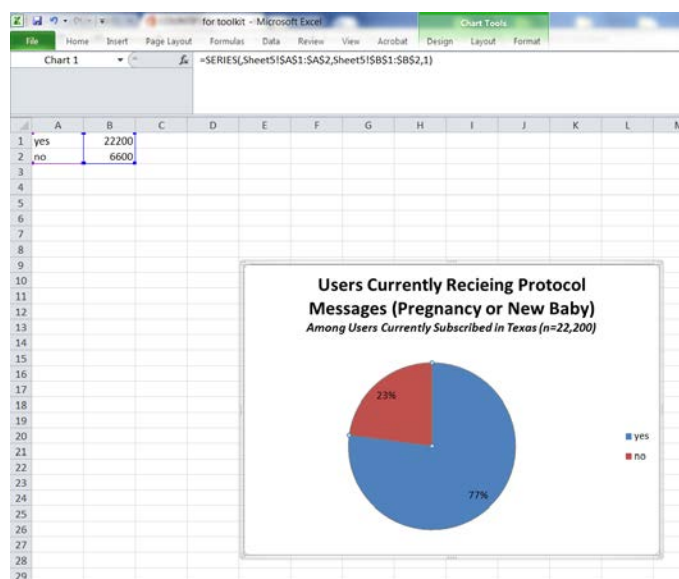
for toolkit - Microsoft Excel

Chart Tools

File Home Insert Page Layout Formulas Data Review View Acrobat Design Layout Format

Chart 1

$f_x$ =SERIES(,Sheet5!$A$1:$A$2,Sheet5!$B$1:$B$2,1)

| | A | B | C | D | E | F | G | H | I | J | K | L | M |
|---|---|---|---|---|---|---|---|---|---|---|---|---|---|
| 1 | yes | 22200 | | | | | | | | | | | |
| 2 | no | 6600 | | | | | | | | | | | |
| 3 | | | | | | | | | | | | | |
| 4 | | | | | | | | | | | | | |
| 5 | | | | | | | | | | | | | |
| 6 | | | | | | | | | | | | | |
| 7 | | | | | | | | | | | | | |
| 8 | | | | | | | | | | | | | |
| 9 | | | | | | | | | | | | | |
| 10 | | | | | | | | | | | | | |
| 11 | | | | | | | | | | | | | |
| 12 | | | | | | | | | | | | | |
| 13 | | | | | | | | | | | | | |
| 14 | | | | | | | | | | | | | |
| 15 | | | | | | | | | | | | | |
| 16 | | | | | | | | | | | | | |
| 17 | | | | | | | | | | | | | |
| 18 | | | | | | | | | | | | | |
| 19 | | | | | | | | | | | | | |
| 20 | | | | | | | | | | | | | |
| 21 | | | | | | | | | | | | | |
| 22 | | | | | | | | | | | | | |
| 23 | | | | | | | | | | | | | |
| 24 | | | | | | | | | | | | | |
| 25 | | | | | | | | | | | | | |
| 26 | | | | | | | | | | | | | |
| 27 | | | | | | | | | | | | | |
| 28 | | | | | | | | | | | | | |
| 29 | | | | | | | | | | | | | |

Users Currently Recieing Protocol Messages (Pregnancy or New Baby)
Among Users Currently Subscribed in Texas (n=22,200)

23%
77%

yes
no